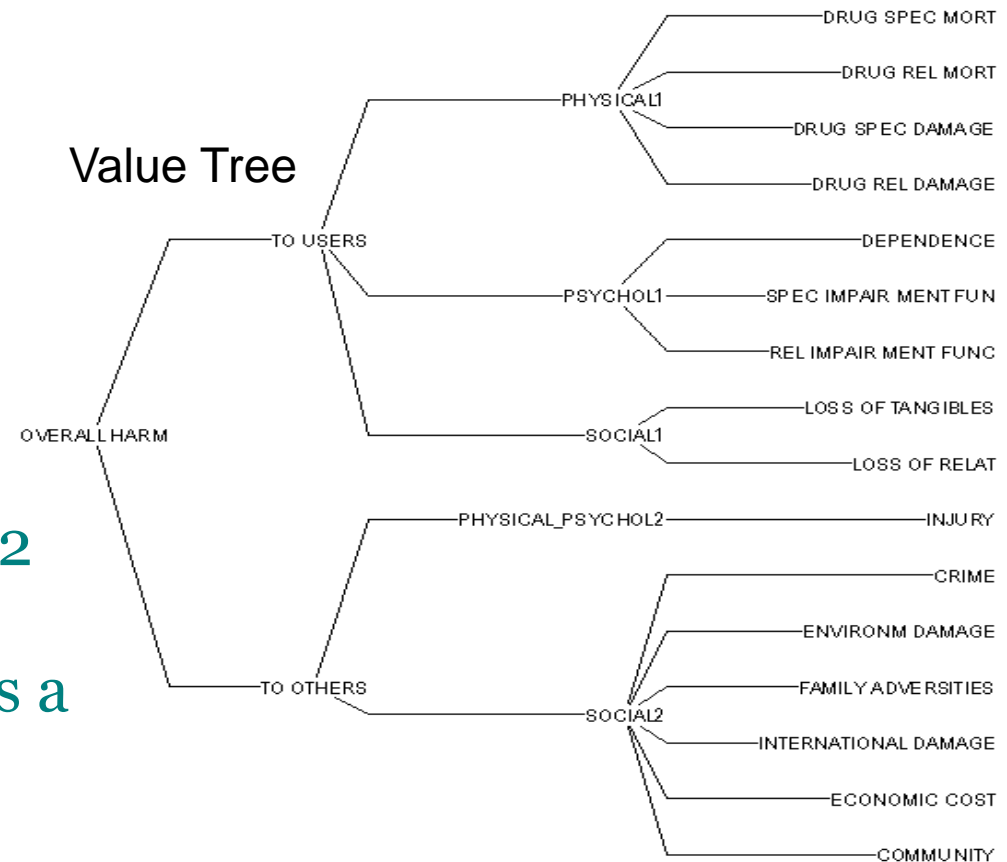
Value Tree

2

s a

OVERALL HARM

TO USERS

PHYSICAL1

DRUG SPEC MORT

DRUG REL MORT

DRUG SPEC DAMAGE

DRUG REL DAMAGE

PSYCHOL1

DEPENDENCE

SPEC IMPAIR MENT FUN

REL IMPAIR MENT FUNC

SOCIAL1

LOSS OF TANGIBLES

LOSS OF RELAT

TO OTHERS

PHYSICAL_PSYCHOL2

INJURY

SOCIAL2

CRIME

ENVIRONM DAMAGE

FAMILY ADVERSITIES

INTERNATIONAL DAMAGE

ECONOMIC COST

COMMUNITY